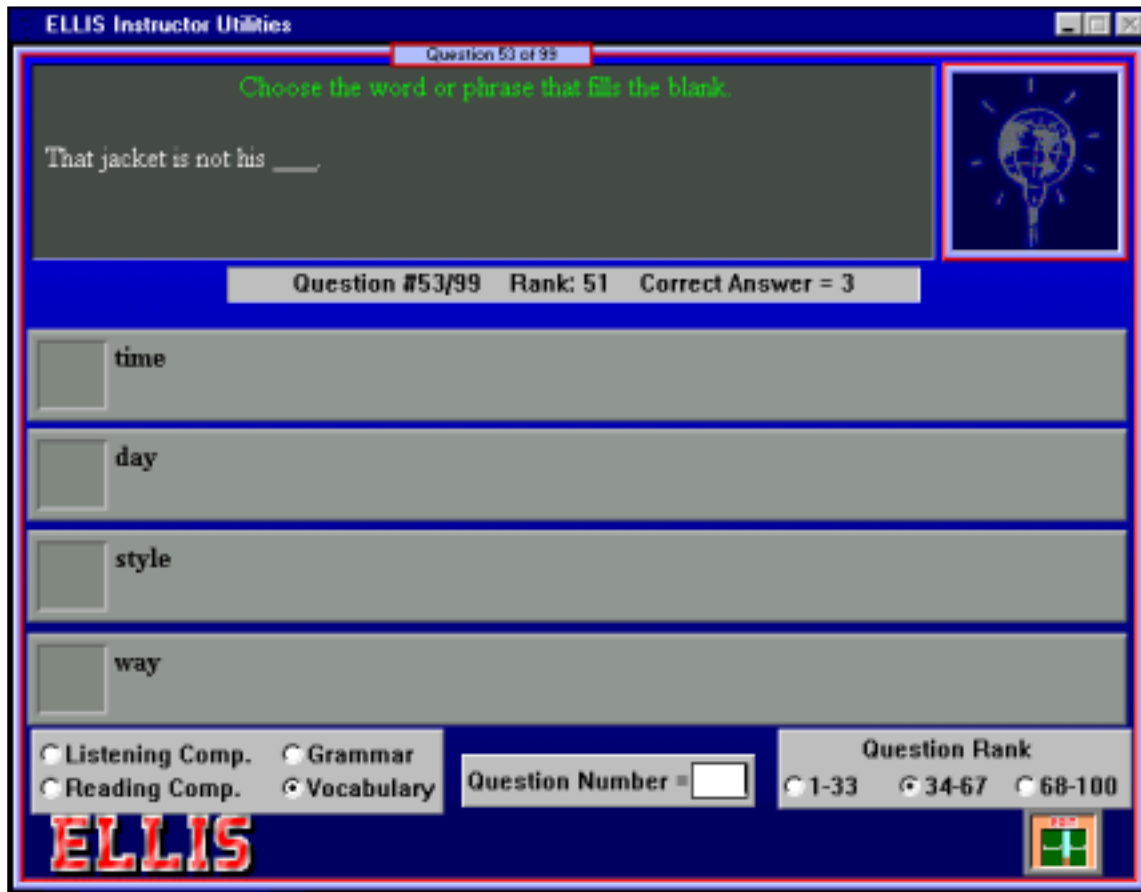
ELLIS Instructor Utilities

Question 53 of 99

Choose the word or phrase that fills the blank.

That jacket is not his ____.

Question #53/99 Rank: 51 Correct Answer = 3

time

day

style

way

Listening Comp.
Grammar
Reading Comp.
Vocabulary

Question Number =

Question Rank
1-33
34-67
68-100

ELLIS